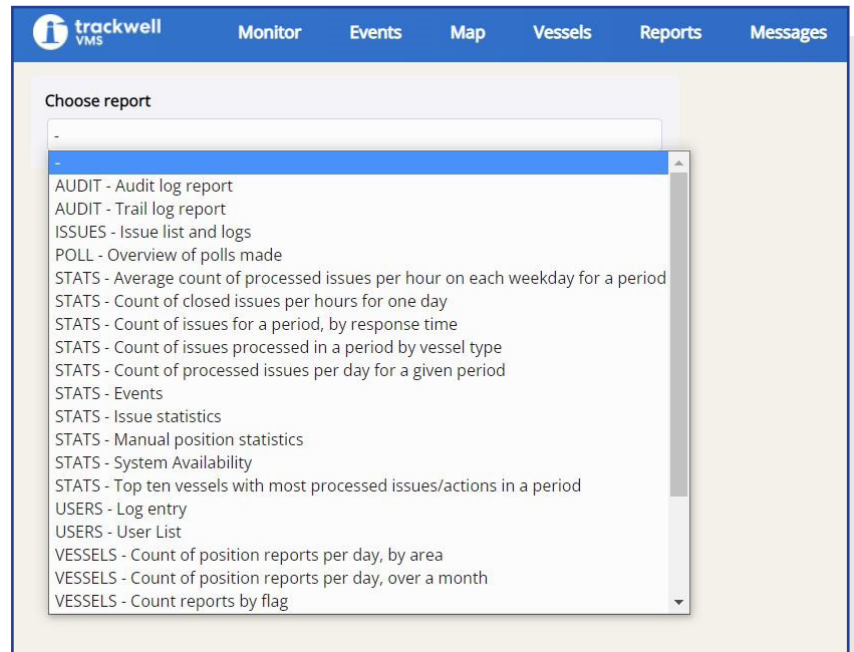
trackwell VMS

Monitor Events Map Vessels Reports Messages

Choose report

-

-
AUDIT - Audit log report
AUDIT - Trail log report
ISSUES - Issue list and logs
POLL - Overview of polls made
STATS - Average count of processed issues per hour on each weekday for a period
STATS - Count of closed issues per hours for one day
STATS - Count of issues for a period, by response time
STATS - Count of issues processed in a period by vessel type
STATS - Count of processed issues per day for a given period
STATS - Events
STATS - Issue statistics
STATS - Manual position statistics
STATS - System Availability
STATS - Top ten vessels with most processed issues/actions in a period
USERS - Log entry
USERS - User List
VESSELS - Count of position reports per day, by area
VESSELS - Count of position reports per day, over a month
VESSELS - Count reports by flag